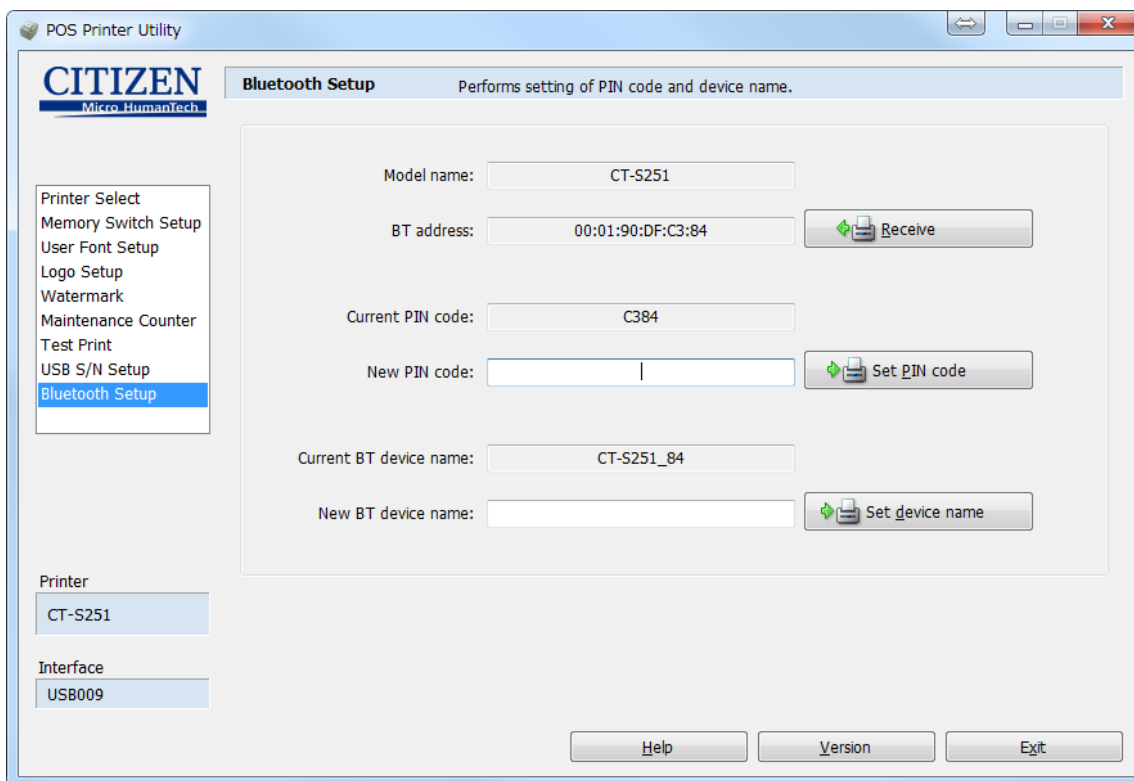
POS Printer Utility

CITIZEN
Micro HumanTech

Bluetooth Setup
Performs setting of PIN code and device name.

Printer Select
Memory Switch Setup
User Font Setup
Logo Setup
Watermark
Maintenance Counter
Test Print
USB S/N Setup
Bluetooth Setup

Model name: CT-S251

BT address: 00:01:90:DF:C3:84

Receive

Current PIN code: C384

New PIN code:

Set PIN code

Current BT device name: CT-S251_84

New BT device name:

Set device name

Printer
CT-S251

Interface
USB009

Help
Version
Exit